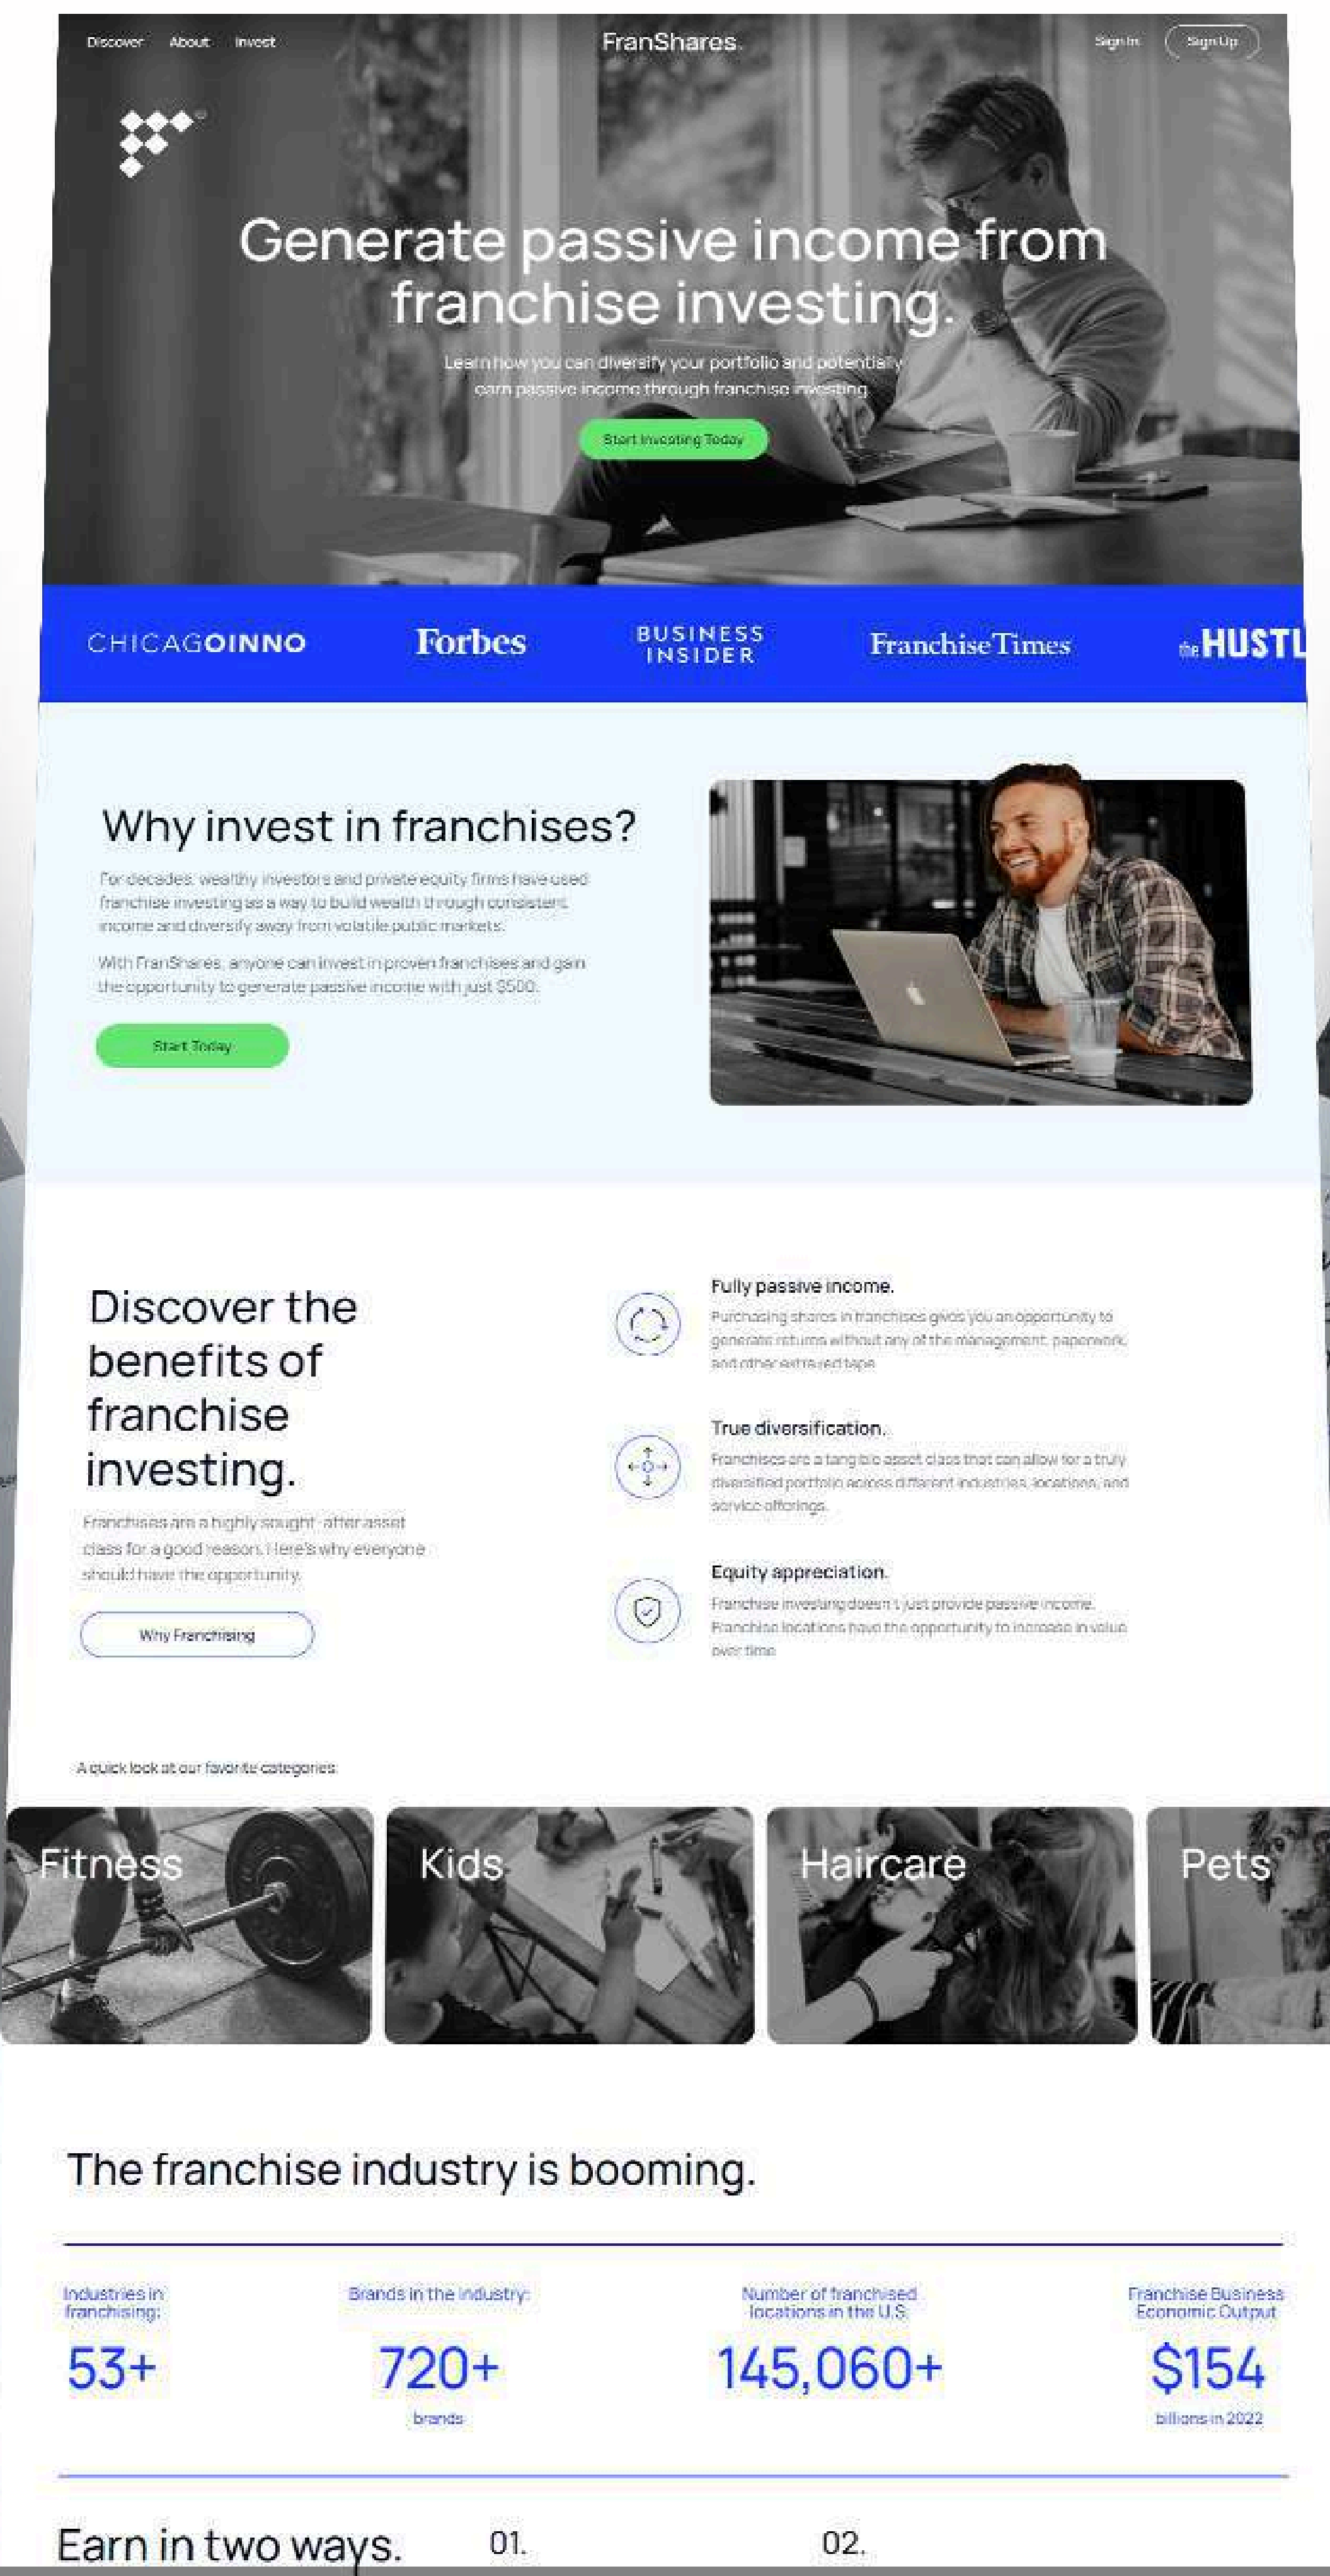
Discover About Invest

FranShares.

Sign In Sign Up

Generate passive income from franchise investing.

Learn how you can diversify your portfolio and potentially earn passive income through franchise investing.

Start Investing Today

CHICAGOINNO Forbes BUSINESS INSIDER FranchiseTimes the HUSTL

Why invest in franchises?

For decades, wealthy investors and private equity firms have used franchise investing as a way to build wealth through consistent income and diversify away from volatile public markets.

With FranShares, anyone can invest in proven franchises and gain the opportunity to generate passive income with just $500.

Start Today

Discover the benefits of franchise investing.

Franchises are a highly sought-after asset class for a good reason. Here's why everyone should have the opportunity.

Why Franchising

Fully passive income.

Purchasing shares in franchises gives you an opportunity to generate returns without any of the management, paperwork, and other extra red tape.

True diversification.

Franchises are a tangible asset class that can allow for a truly diversified portfolio across different industries, locations, and service offerings.

Equity appreciation.

Franchise investing doesn't just provide passive income. Franchise locations have the opportunity to increase in value over time.

A quick look at our favorite categories:

Fitness

Kids

Haircare

Pets

The franchise industry is booming.

| Industries in franchising: | Brands in the industry: | Number of franchised locations in the U.S. | Franchise Business Economic Output |
|---|---|---|---|
| 53+ | 720+ brands | 145,060+ | $154 billions in 2022 |

Earn in two ways. 01. 02.